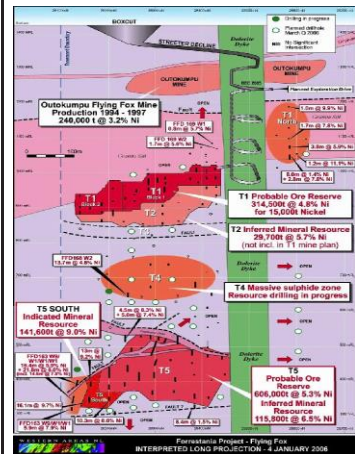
BOXCUT

Drilling in progress
Planned drillhole March Q 2006
No Significant Intersection

OUTOKUMPU MINE

Outokumpu Flying Fox Mine
Production 1994 - 1997
240,000 t @ 3.2% Ni

Dolerite Dike

Planned Exploration Drive

T1 North

OPEN

T1

T2

T1 Probable Ore Reserve
314,500t @ 4.8% Ni
for 15,000t Nickel

T2 Inferred Mineral Resource
29,700t @ 5.7% Ni
(not incl. in T1 mine plan)

T4

T4 Massive sulphide zone
Resource drilling in progress

Dolerite Dyke

OPEN

T5 SOUTH
Indicated Mineral
Resource
141,600t @ 9.0% Ni

T5

T5
Probable Ore
Reserve
606,000t @ 5.3% Ni
Inferred Mineral
Resource
115,800t @ 6.5% Ni

WESTERN AREAS NL

Forrestania Project - Flying Fox
INTERPRETED LONG PROJECTION - 4 JANUARY 2006